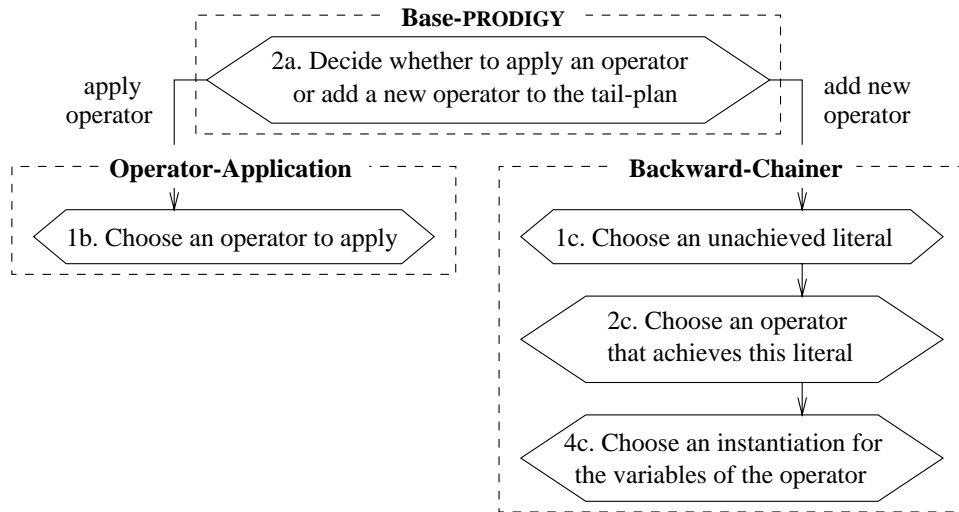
Base-PRODIGY

2a. Decide whether to apply an operator or add a new operator to the tail-plan

apply operator

add new operator

Operator-Application

1b. Choose an operator to apply

Backward-Chainer

1c. Choose an unachieved literal

2c. Choose an operator that achieves this literal

4c. Choose an instantiation for the variables of the operator